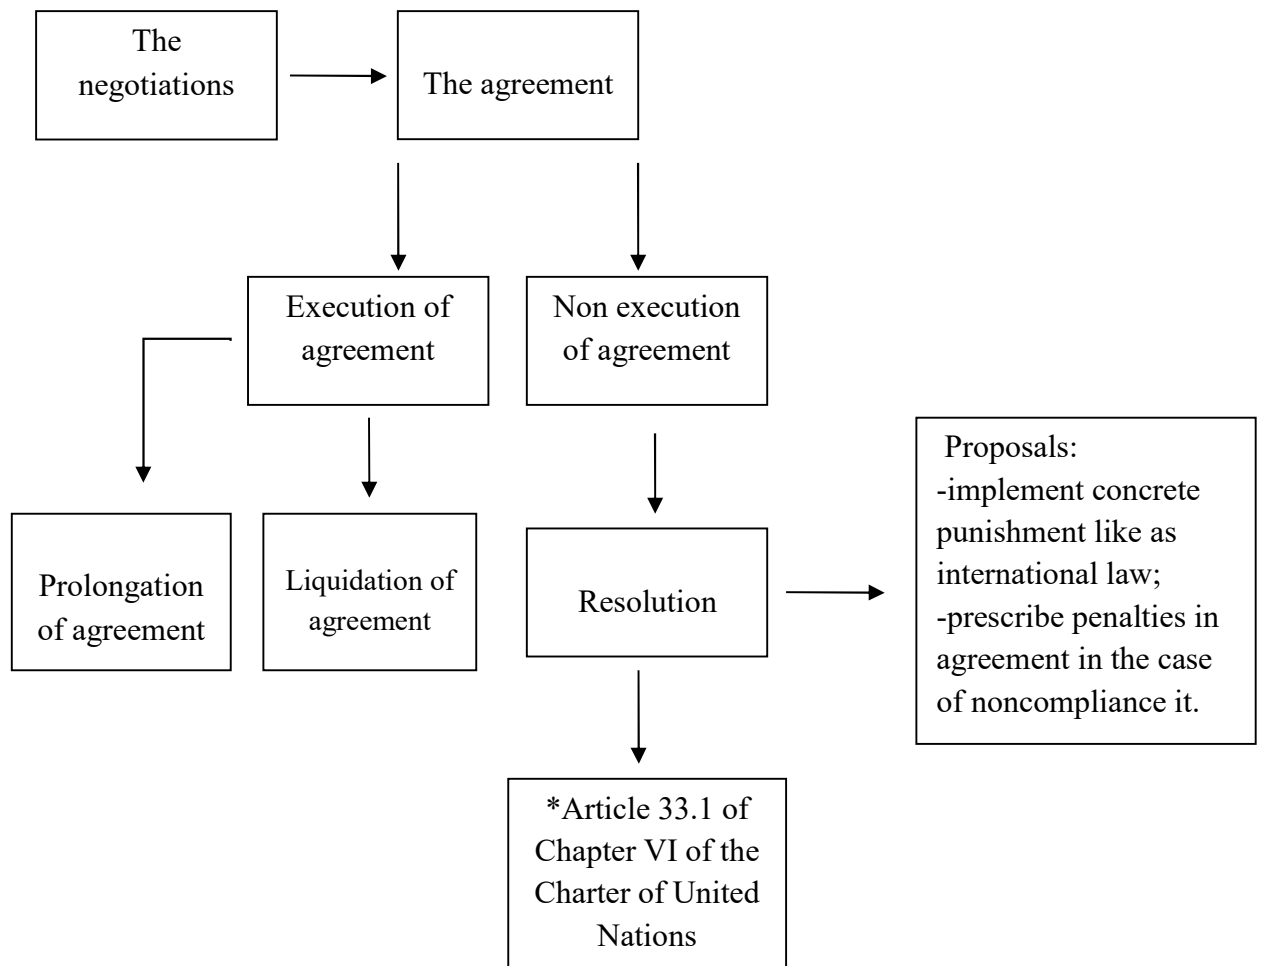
The negotiations

The agreement

Execution of agreement

Non execution of agreement

Prolongation of agreement

Liquidation of agreement

Resolution

Proposals:
-implement concrete punishment like as international law;
-prescribe penalties in agreement in the case of noncompliance it.

*Article 33.1 of Chapter VI of the Charter of United Nations